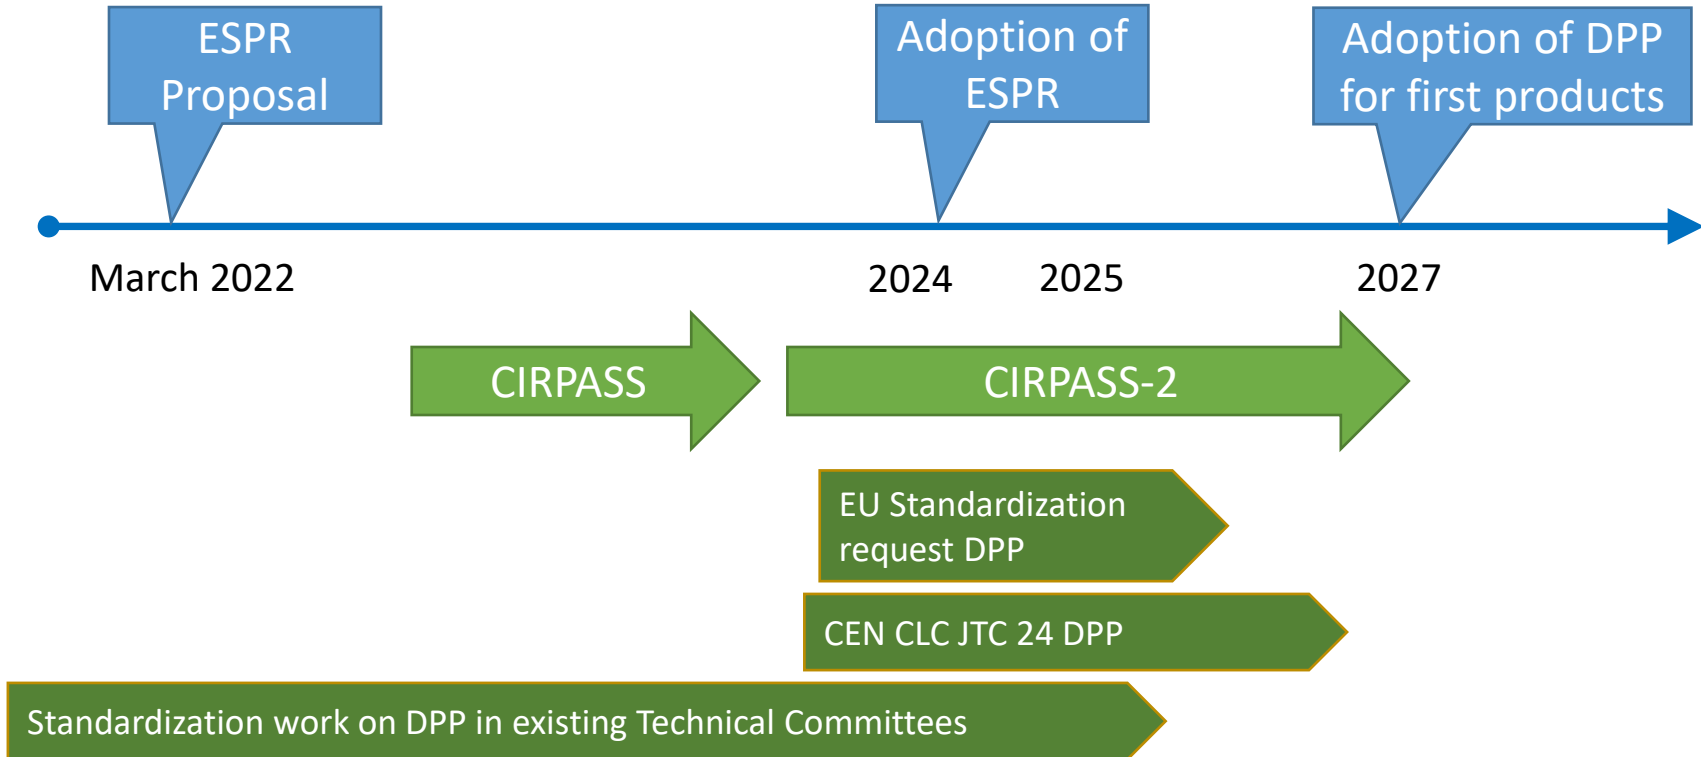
ESPR Proposal

Adoption of ESPR

Adoption of DPP for first products

March 2022

2024

2025

2027

CIRPASS

CIRPASS-2

EU Standardization request DPP

CEN CLC JTC 24 DPP

Standardization work on DPP in existing Technical Committees